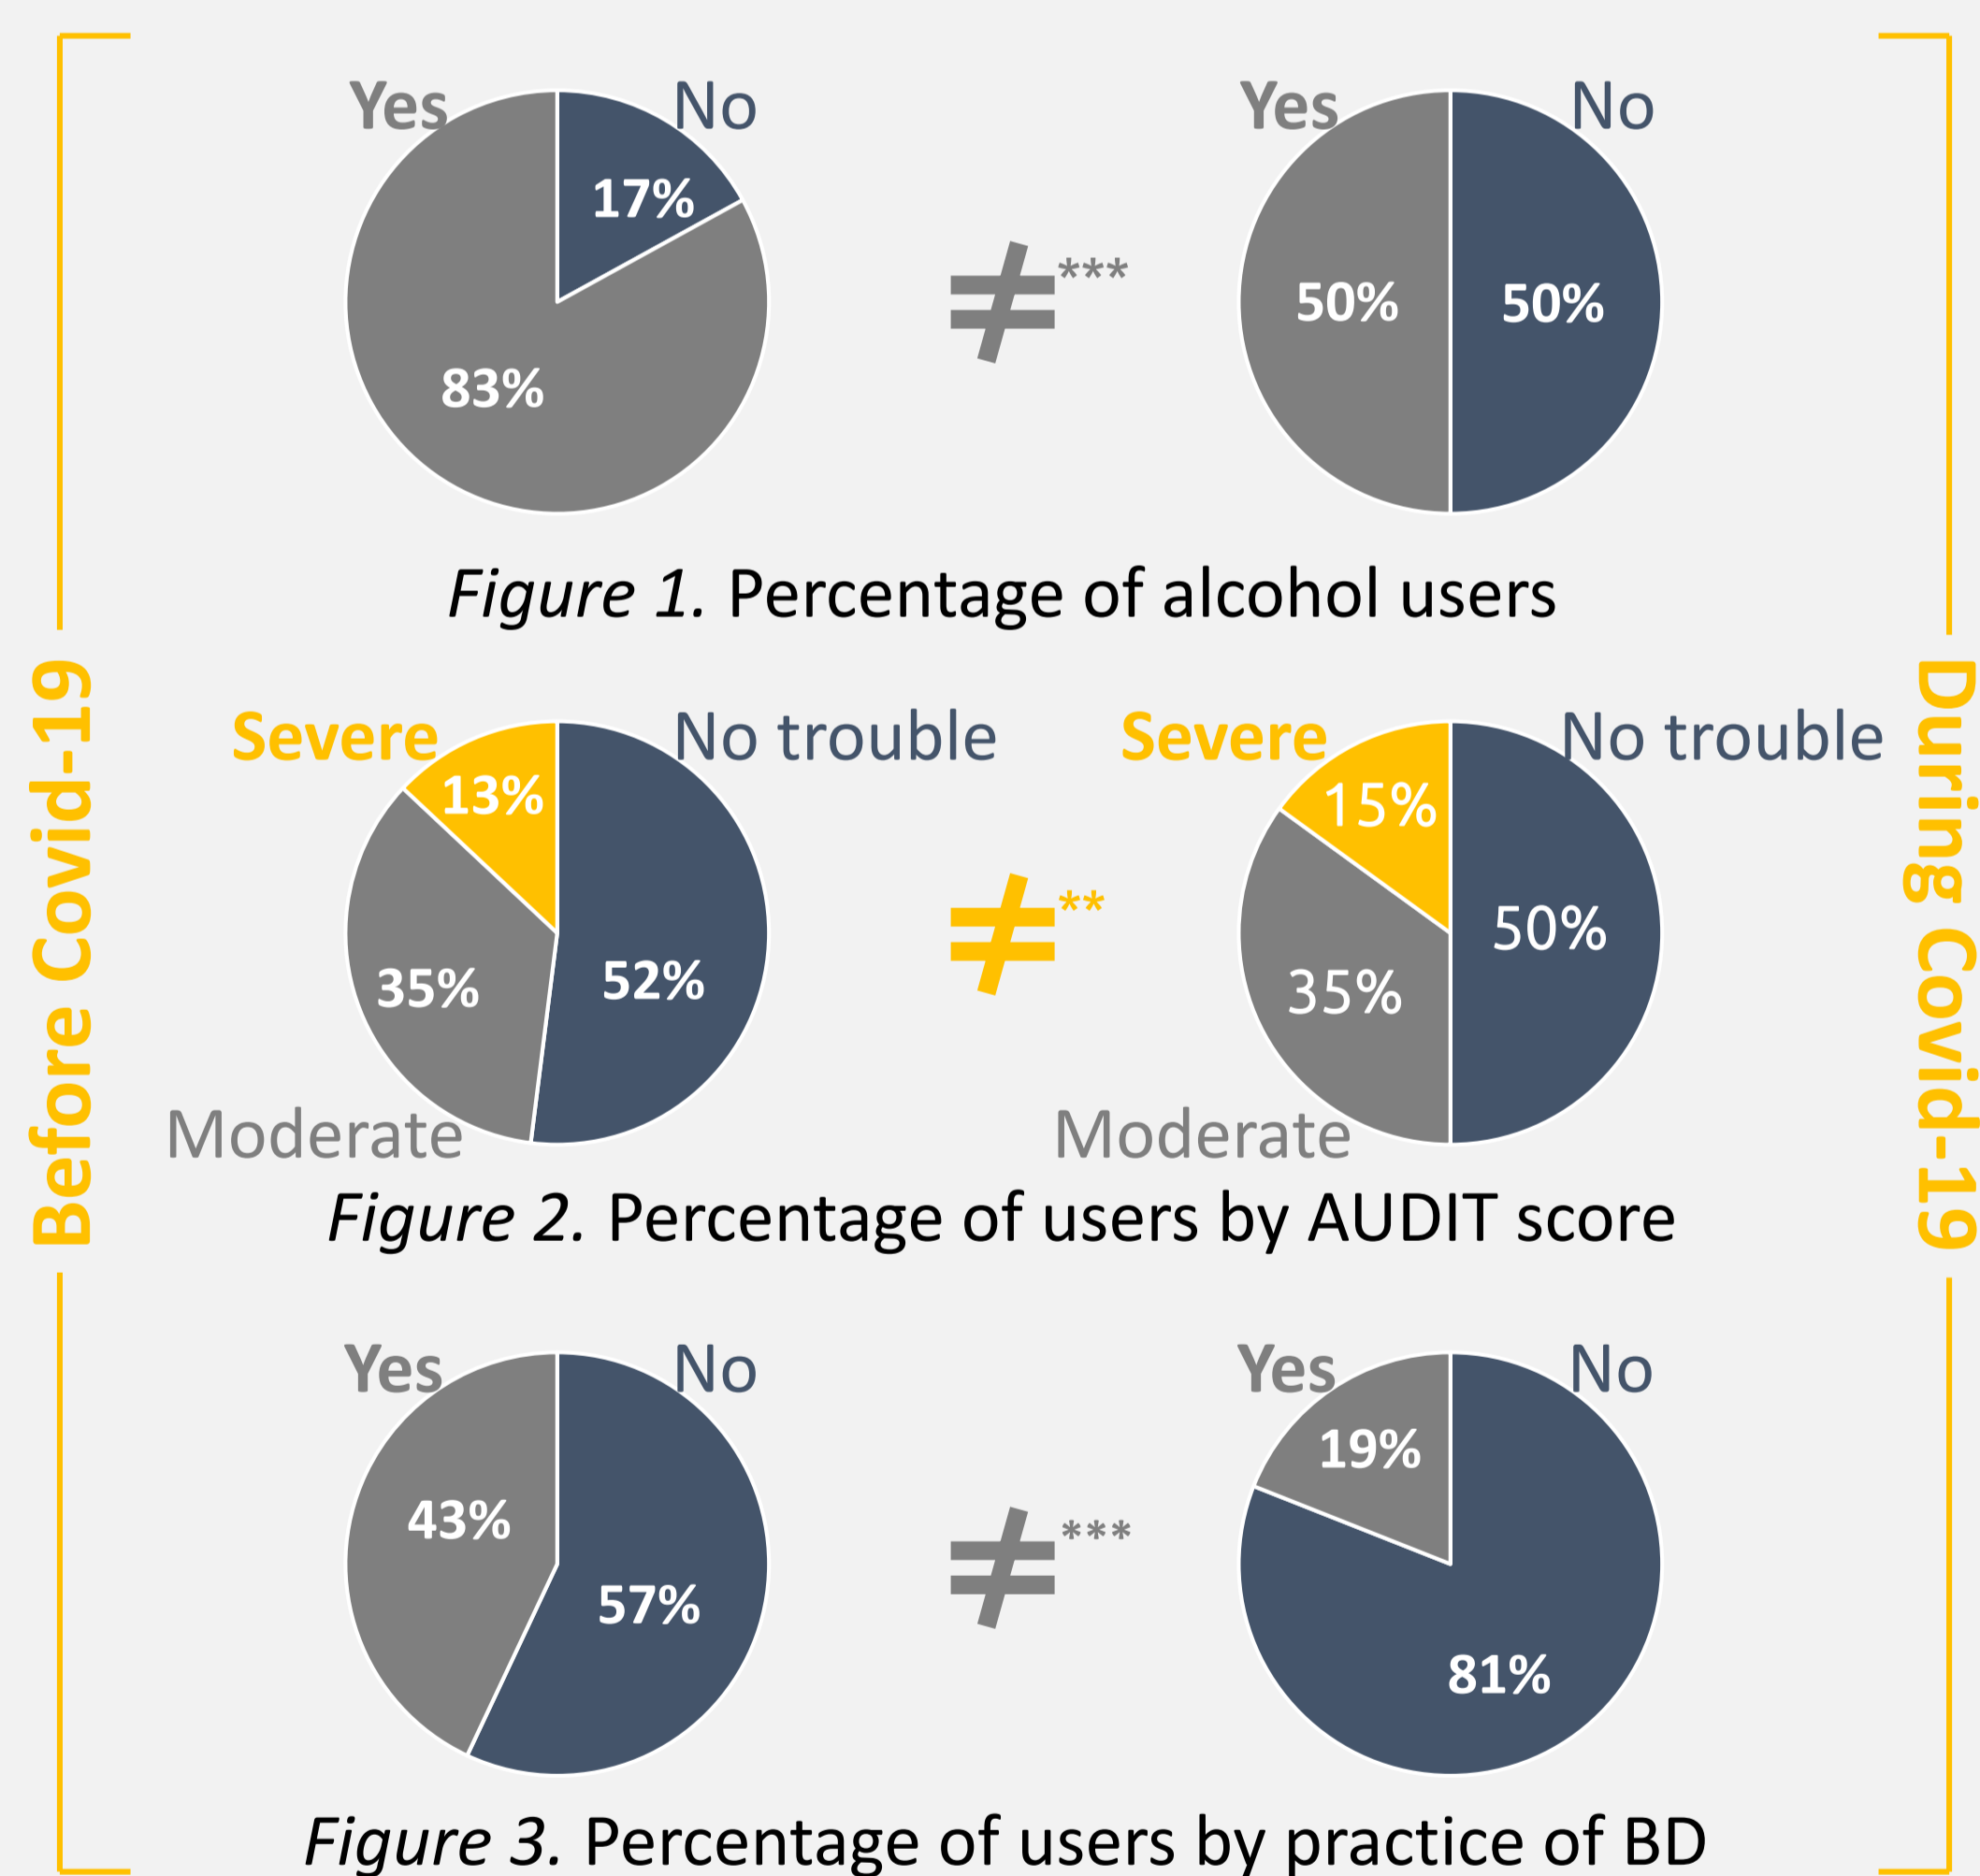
Before Covid-19

During Covid-19

Yes No

17%

83%

$\neq$***

Yes No

50% 50%

*Figure 1.* Percentage of alcohol users

Severe No trouble

13%

35% 52%

Moderate

$\neq$**

Severe No trouble

15%

50%

35%

Moderate

*Figure 2.* Percentage of users by AUDIT score

Yes No

43%

57%

$\neq$***

Yes No

19%

81%

*Figure 3.* Percentage of users by practice of BD